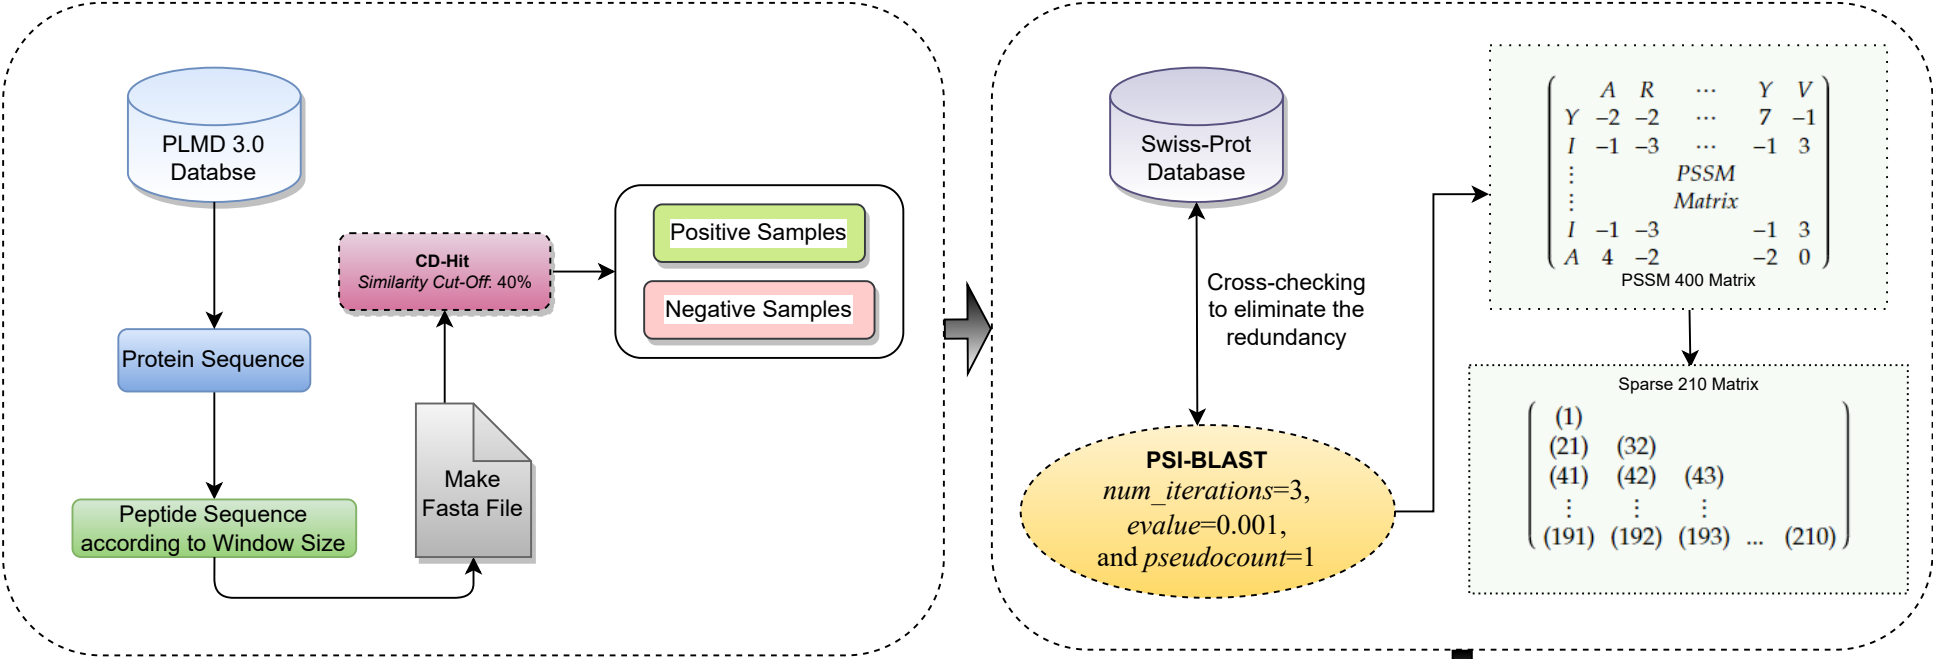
PLMD 3.0 Database

Protein Sequence

Peptide Sequence according to Window Size

Make Fasta File

CD-Hit
Similarity Cut-Off: 40%

Positive Samples

Negative Samples

Swiss-Prot Database

Cross-checking to eliminate the redundancy

PSI-BLAST
$num\_iterations$=3, $evalue$=0.001, and $pseudocount$=1

$\begin{pmatrix} & A & R & \cdots & Y & V \\ Y & -2 & -2 & \cdots & 7 & -1 \\ I & -1 & -3 & \cdots & -1 & 3 \\ \vdots & & & PSSM & & \\ \vdots & & & Matrix & & \\ I & -1 & -3 & & -1 & 3 \\ A & 4 & -2 & & -2 & 0 \end{pmatrix}$
PSSM 400 Matrix

Sparse 210 Matrix
$\begin{pmatrix} (1) & & & & \\ (21) & (32) & & & \\ (41) & (42) & (43) & & \\ \vdots & \vdots & \vdots & & \\ (191) & (192) & (193) & \dots & (210) \end{pmatrix}$